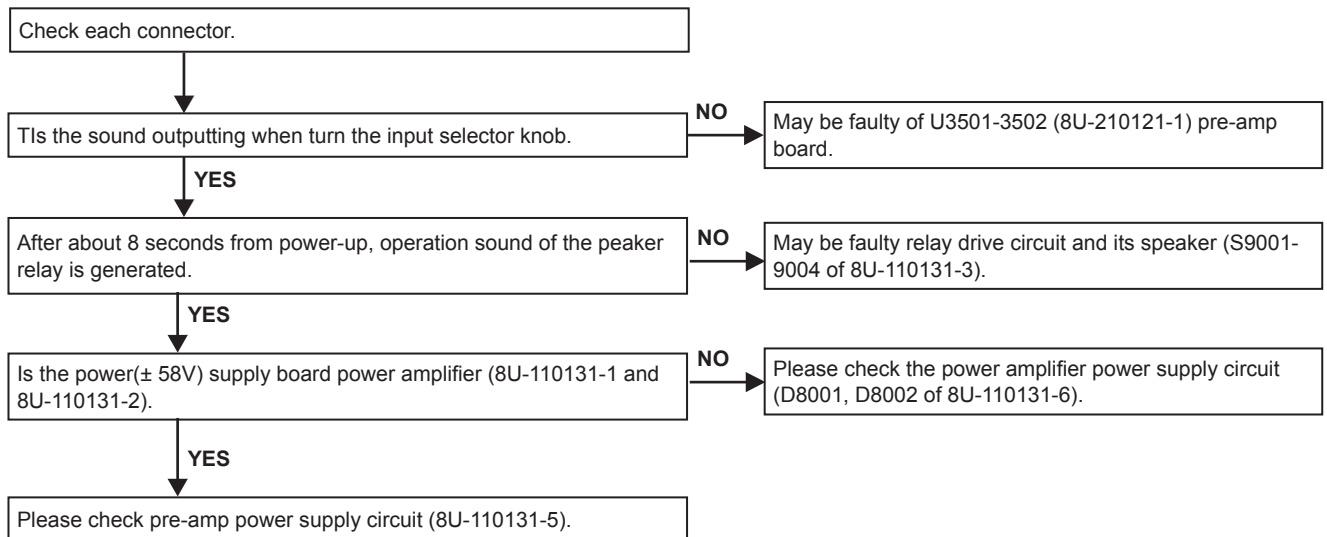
Check each connector.

TIs the sound outputting when turn the input selector knob.

NO

May be faulty of U3501-3502 (8U-210121-1) pre-amp board.

YES

After about 8 seconds from power-up, operation sound of the peaker relay is generated.

NO

May be faulty relay drive circuit and its speaker (S9001-9004 of 8U-110131-3).

YES

Is the power(± 58V) supply board power amplifier (8U-110131-1 and 8U-110131-2).

NO

Please check the power amplifier power supply circuit (D8001, D8002 of 8U-110131-6).

YES

Please check pre-amp power supply circuit (8U-110131-5).